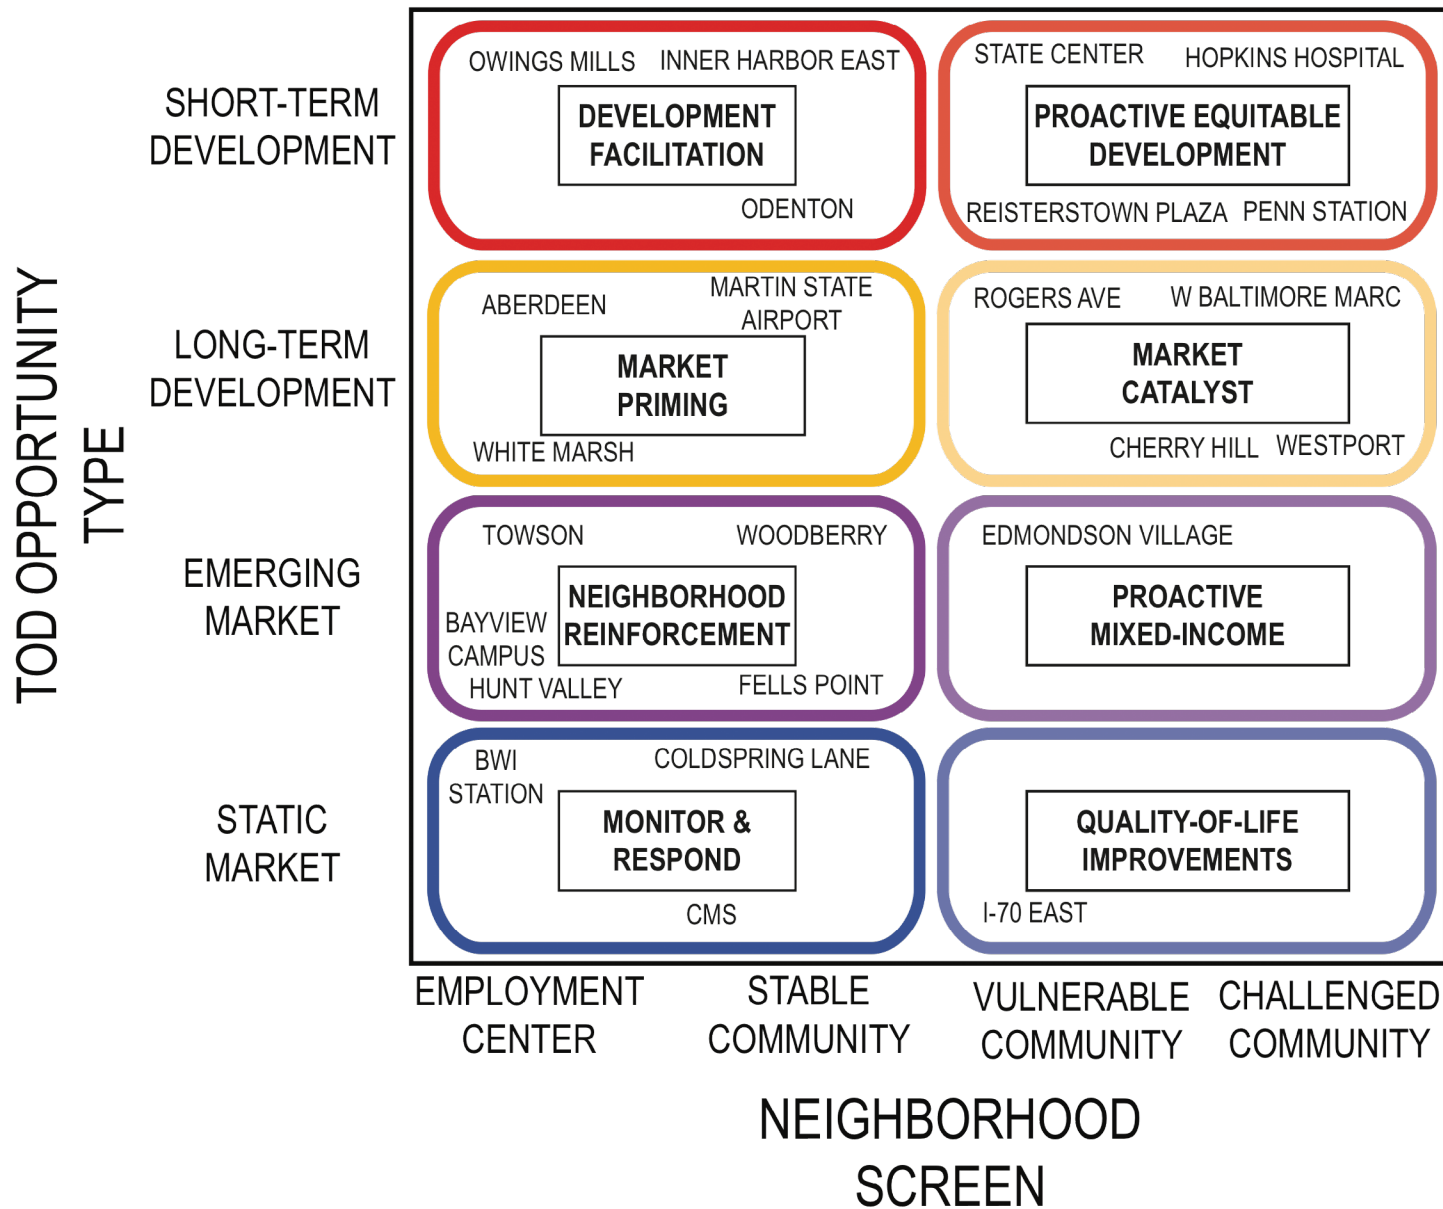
TOD OPPORTUNITY TYPE

SHORT-TERM DEVELOPMENT

OWINGS MILLS INNER HARBOR EAST
DEVELOPMENT FACILITATION
ODENTON

STATE CENTER HOPKINS HOSPITAL
PROACTIVE EQUITABLE DEVELOPMENT
REISTERSTOWN PLAZA PENN STATION

LONG-TERM DEVELOPMENT

ABERDEEN MARTIN STATE AIRPORT
MARKET PRIMING
WHITE MARSH

ROGERS AVE W BALTIMORE MARC
MARKET CATALYST
CHERRY HILL WESTPORT

EMERGING MARKET

TOWSON WOODBERRY
BAYVIEW CAMPUS
NEIGHBORHOOD REINFORCEMENT
HUNT VALLEY FELLS POINT

EDMONDSON VILLAGE
PROACTIVE MIXED-INCOME

STATIC MARKET

BWI STATION COLDSPRING LANE
MONITOR & RESPOND
CMS

QUALITY-OF-LIFE IMPROVEMENTS
I-70 EAST

EMPLOYMENT CENTER STABLE COMMUNITY VULNERABLE COMMUNITY CHALLENGED COMMUNITY

NEIGHBORHOOD SCREEN